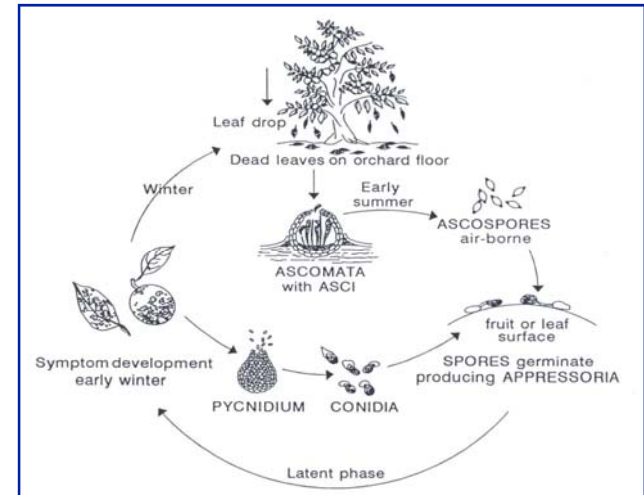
Leaf drop

Dead leaves on orchard floor

Winter

Early summer

ASCOSPORES air-borne

ASCOMATA with ASCI

fruit or leaf surface

Symptom development early winter

SPORES germinate producing APPRESSORIA

PYCNIDIUM

CONIDIA

Latent phase